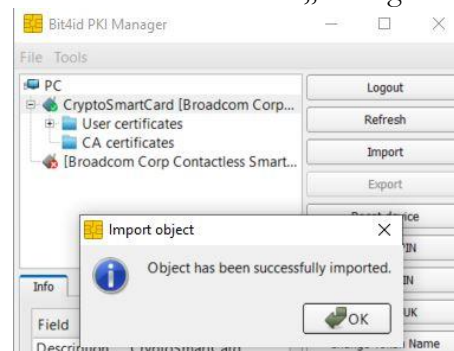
Bit4id PKI Manager

File Tools

PC
CryptoSmartCard [Broadcom Corp...
User certificates
CA certificates
[Broadcom Corp Contactless Smart...

Logout
Refresh
Import
Export
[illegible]
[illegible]IN
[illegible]IN
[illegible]UK
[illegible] Name

Import object
Object has been successfully imported.
OK

Info
Field
Description CryptoSmart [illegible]